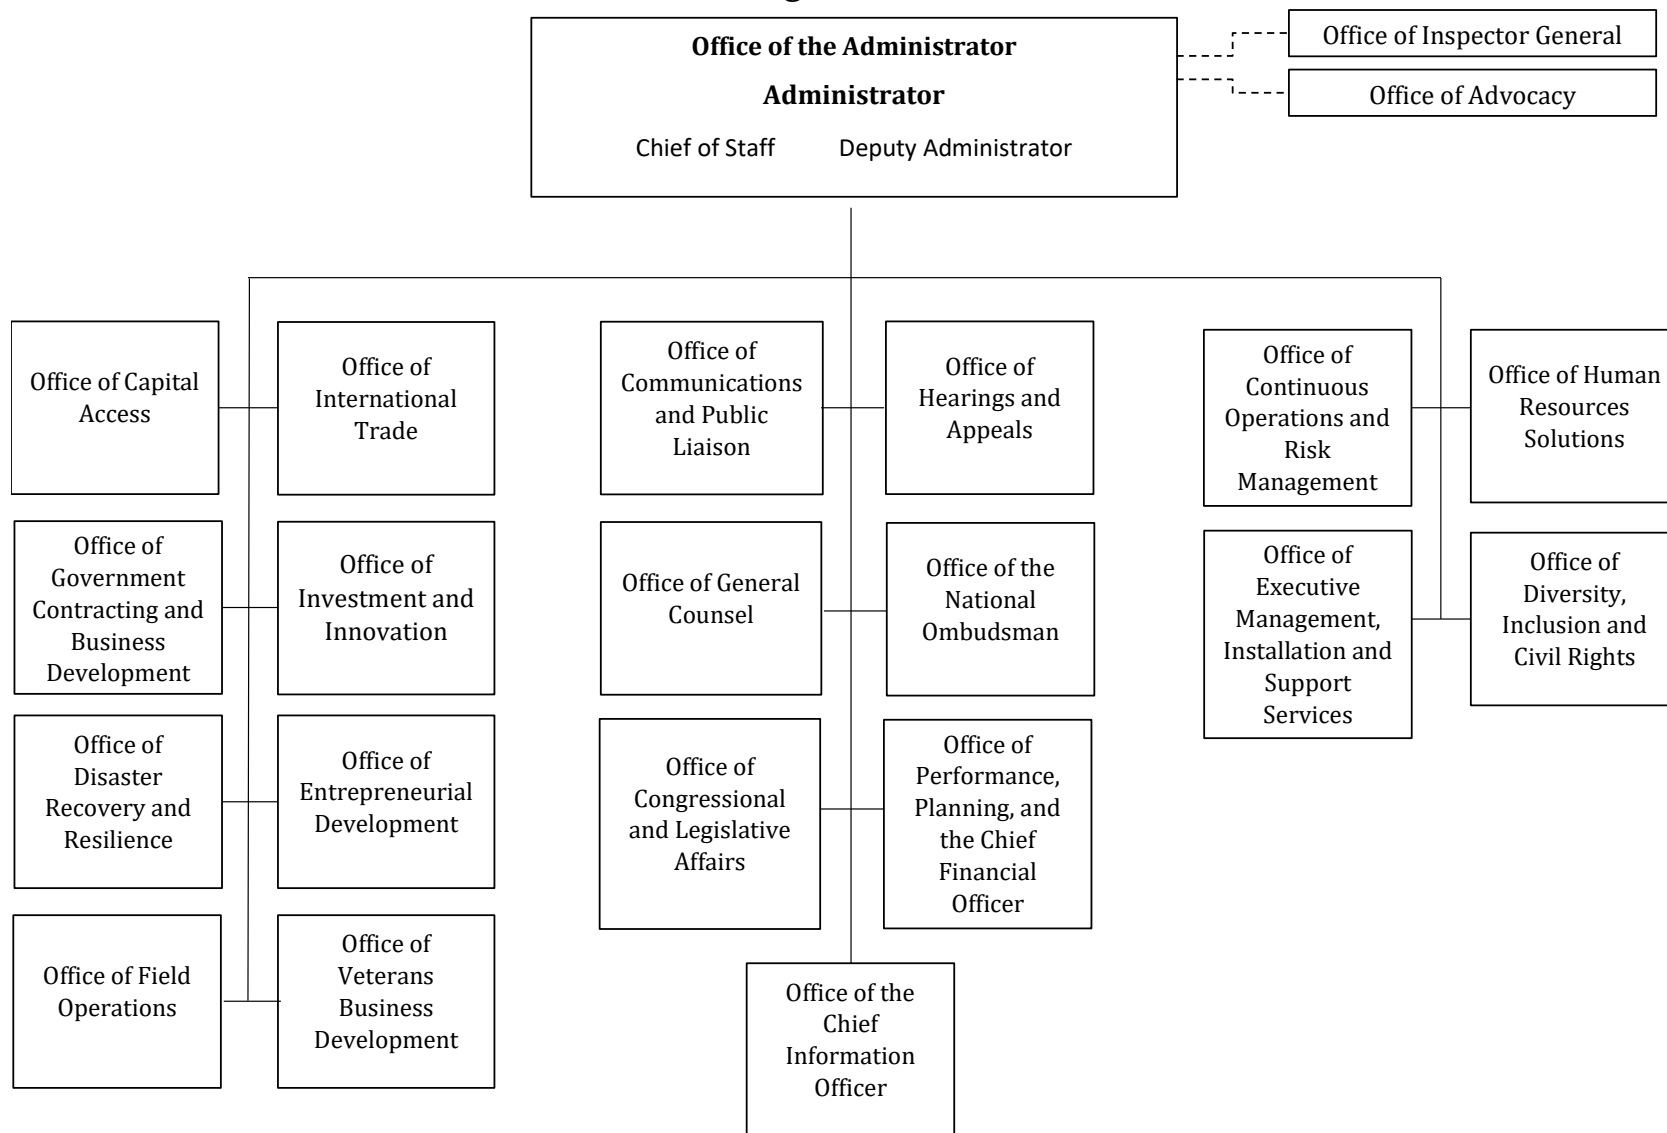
Office of the Administrator

Administrator

Chief of Staff Deputy Administrator

Office of Inspector General

Office of Advocacy

Office of Capital Access

Office of International Trade

Office of Government Contracting and Business Development

Office of Investment and Innovation

Office of Disaster Recovery and Resilience

Office of Entrepreneurial Development

Office of Field Operations

Office of Veterans Business Development

Office of Communications and Public Liaison

Office of Hearings and Appeals

Office of General Counsel

Office of the National Ombudsman

Office of Congressional and Legislative Affairs

Office of Performance, Planning, and the Chief Financial Officer

Office of the Chief Information Officer

Office of Continuous Operations and Risk Management

Office of Human Resources Solutions

Office of Executive Management, Installation and Support Services

Office of Diversity, Inclusion and Civil Rights